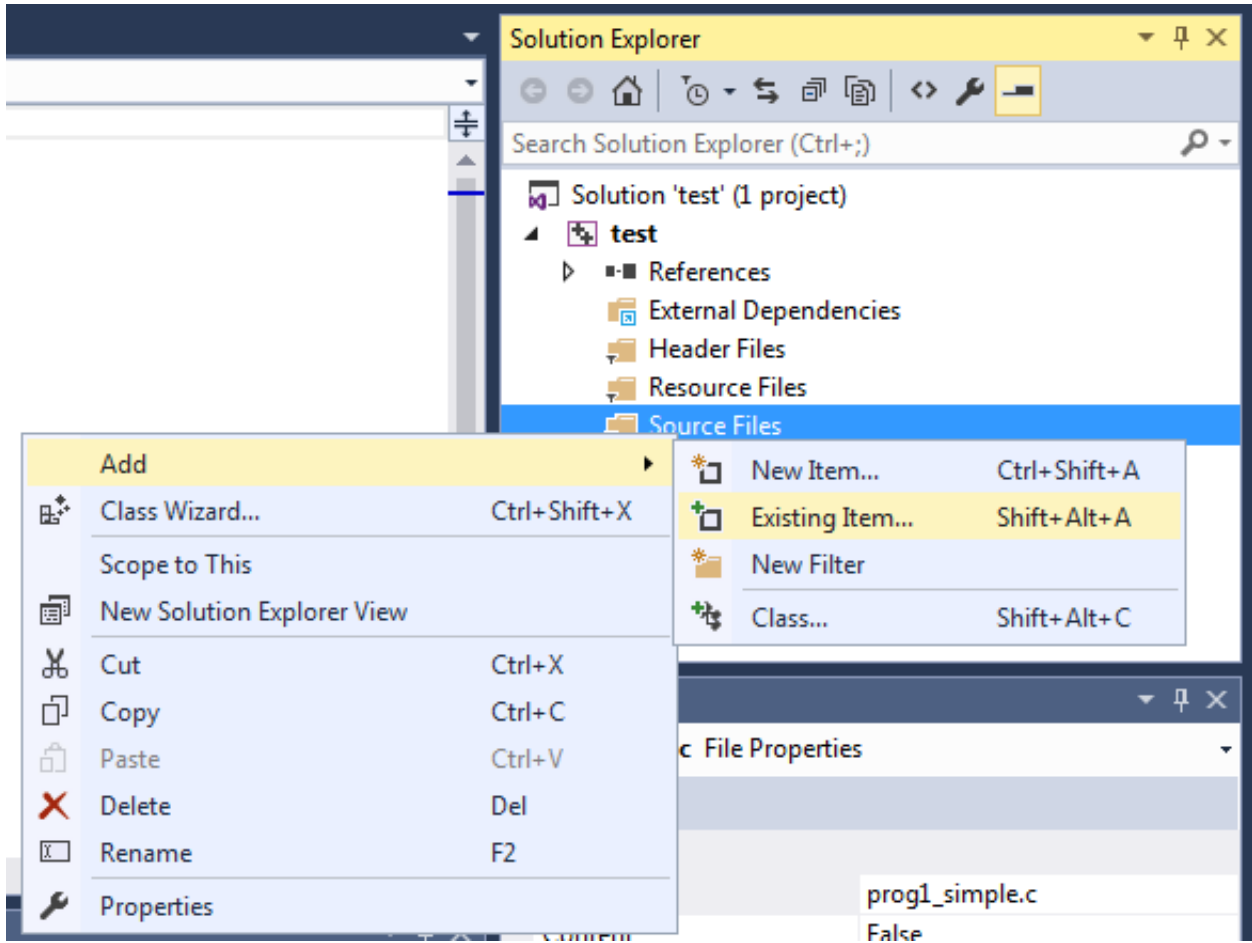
Solution Explorer

Search Solution Explorer (Ctrl+;)

Solution 'test' (1 project)
test
References
External Dependencies
Header Files
Resource Files
Source Files

| | |
|---|---|
| Add | |
| Class Wizard... | Ctrl+Shift+X |
| Scope to This | |
| New Solution Explorer View | |
| Cut | Ctrl+X |
| Copy | Ctrl+C |
| Paste | Ctrl+V |
| Delete | Del |
| Rename | F2 |
| Properties | |

| | |
|---|---|
| New Item... | Ctrl+Shift+A |
| Existing Item... | Shift+Alt+A |
| New Filter | |
| Class... | Shift+Alt+C |

c File Properties

prog1_simple.c
False